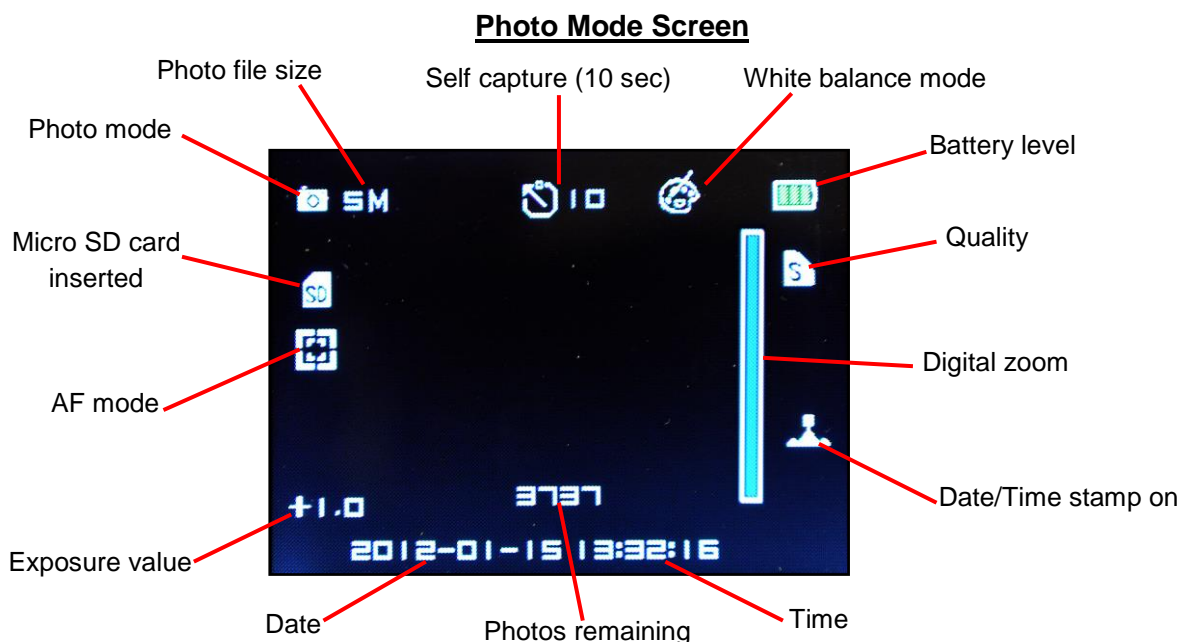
Photo Mode Screen

Photo file size

Self capture (10 sec)

White balance mode

Photo mode

Battery level

5M

10

Micro SD card inserted

SD

Quality

S

Digital zoom

AF mode

Date/Time stamp on

+1.0

3737

Exposure value

2012-01-15 13:32:16

Date

Photos remaining

Time